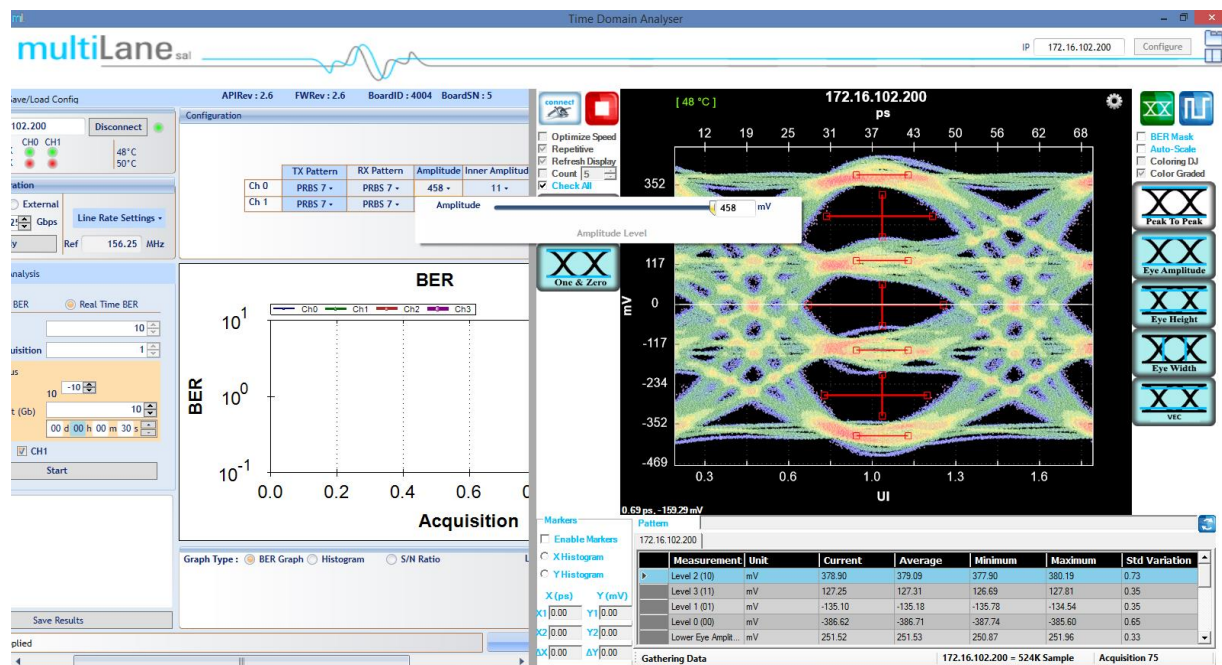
Time Domain Analyser

multiLane sal

IP 172.16.102.200 Configure

ave/Load Config

APIRev : 2.6 FWRev : 2.6 BoardID : 4004 BoardSN : 5

Configuration

102.200 Disconnect

CH0 CH1

48°C
50°C

ation

External

Gbps

Line Rate Settings

Ref 156.25 MHz

| | TX Pattern | RX Pattern | Amplitude | Inner Amplitud |
|---|---|---|---|---|
| Ch 0 | PRBS 7 | PRBS 7 | 458 | 11 |
| Ch 1 | PRBS 7 | PRBS 7 | | |

Amplitude 458 mV

Amplitude Level

nalysis

BER Real Time BER

10

uisition 1

us

10 -10

t (Gb) 10

00 d 00 h 00 m 30 s

CH1

Start

Save Results

plied

BER

Ch0 Ch1 Ch2 Ch3

$10^1$

$10^0$

$10^{-1}$

BER

0.0 0.2 0.4 0.6

Acquisition

Graph Type : BER Graph Histogram S/N Ratio

connect

Optimize Speed
Repetitive
Refresh Display
Count 5
Check All

One & Zero

[ 48 °C ]

172.16.102.200

ps

12 19 25 31 37 43 50 56 62 68

352
117
0
-117
-234
-352
-469

mV

0.3 0.6 1.0 1.3 1.6

UI

0.69 ps, -159.29 mV

BER Mask
Auto-Scale
Coloring DJ
Color Graded

Peak To Peak

Eye Amplitude

Eye Height

Eye Width

VEC

Markers

Enable Markers
X Histogram
Y Histogram

X (ps) Y (mV)
X1 0.00 Y1 0.00
X2 0.00 Y2 0.00
ΔX 0.00 ΔY 0.00

Pattern

172.16.102.200

| Measurement | Unit | Current | Average | Minimum | Maximum | Std Variation |
|---|---|---|---|---|---|---|
| Level 2 (10) | mV | 378.90 | 379.09 | 377.90 | 380.19 | 0.73 |
| Level 3 (11) | mV | 127.25 | 127.31 | 126.69 | 127.81 | 0.35 |
| Level 1 (01) | mV | -135.10 | -135.18 | -135.78 | -134.54 | 0.35 |
| Level 0 (00) | mV | -386.62 | -386.71 | -387.74 | -385.60 | 0.65 |
| Lower Eye Amplit... | mV | 251.52 | 251.53 | 250.87 | 251.96 | 0.33 |

Gathering Data

172.16.102.200 = 524K Sample

Acquisition 75